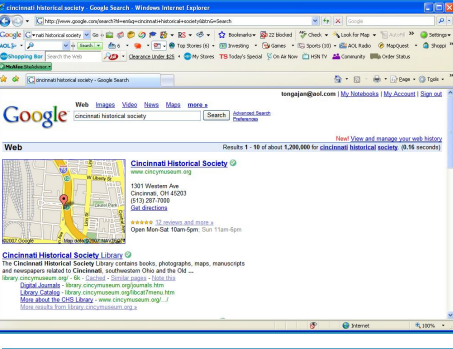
cincinnati historical society - Google Search - Windows Internet Explorer

http://www.google.com/search?hl=en&q=cincinnati+historical+society&btnG=Search

Google

Google cinnati historical society Go Bookmarks 22 blocked Check Look for Map AutoFill Settings

AOL Search Top Stories (6) Investing Games Sports (30) AOL Radio MapQuest Shoppi

Shopping Bar Clearance Under $25 My Stores TS Today's Special On Air Now HSN TV Community Order Status

McAfee SiteAdvisor

cincinnati historical society - Google Search

Page Tools

tongajan@aol.com | My Notebooks | My Account | Sign out

Web Images Video News Maps more »

cincinnati historical society Search Advanced Search Preferences

New! View and manage your web history

Web Results 1 - 10 of about 1,200,000 for cincinnati historical society. (0.16 seconds)

Cincinnati Historical Society
www.cincymuseum.org

1301 Western Ave
Cincinnati, OH 45203
(513) 287-7000
Get directions

12 reviews and more »
Open Mon-Sat 10am-5pm, Sun 11am-6pm

©2007 Google Map data ©2007 NAVTEQ™

Cincinnati Historical Society Library
The Cincinnati Historical Society Library contains books, photographs, maps, manuscripts and newspapers related to Cincinnati, southwestern Ohio and the Old ...
library.cincymuseum.org/ - 6k - Cached - Similar pages - Note this
Digital Journals - library.cincymuseum.org/journals.htm
Library Catalog - library.cincymuseum.org/libcat/?menu.htm
More about the CHS Library - www.cincymuseum.org/ .../
More results from library.cincymuseum.org »

Internet 100%